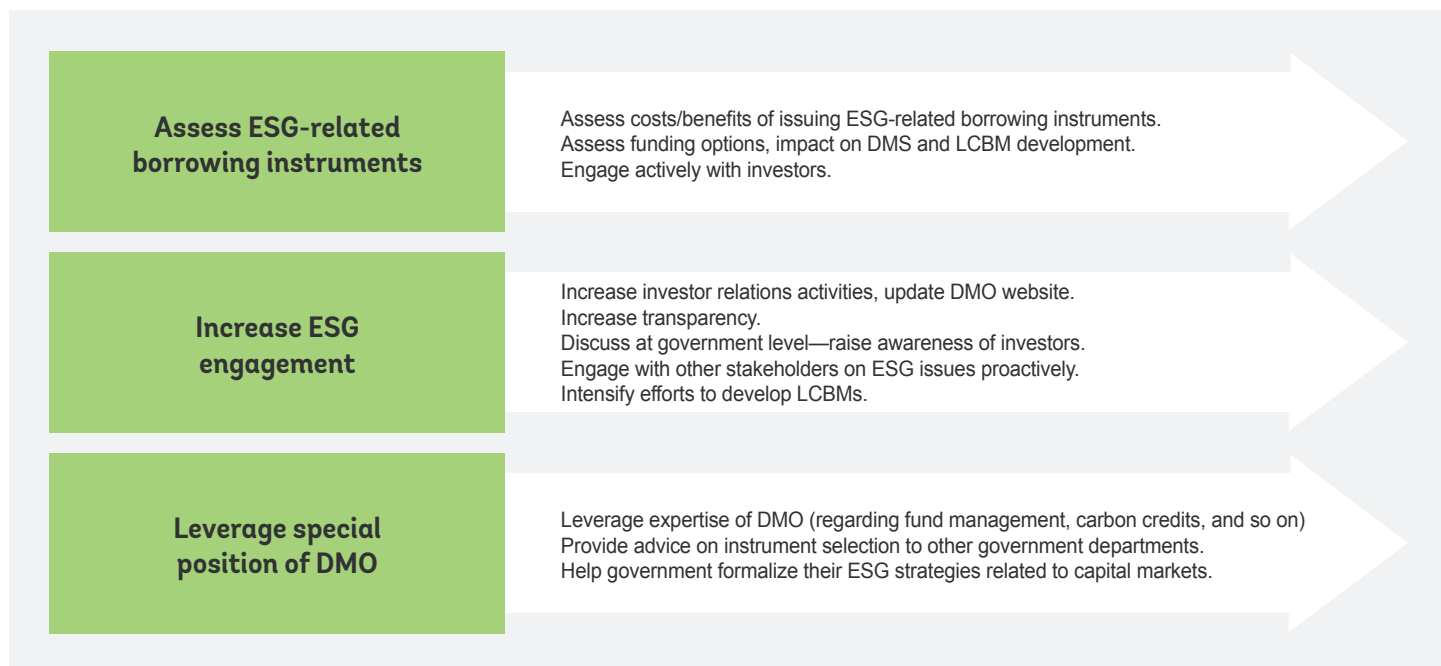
Assess ESG-related borrowing instruments

Assess costs/benefits of issuing ESG-related borrowing instruments.
Assess funding options, impact on DMS and LCBM development.
Engage actively with investors.

Increase ESG engagement

Increase investor relations activities, update DMO website.
Increase transparency.
Discuss at government level—raise awareness of investors.
Engage with other stakeholders on ESG issues proactively.
Intensify efforts to develop LCBMs.

Leverage special position of DMO

Leverage expertise of DMO (regarding fund management, carbon credits, and so on)
Provide advice on instrument selection to other government departments.
Help government formalize their ESG strategies related to capital markets.